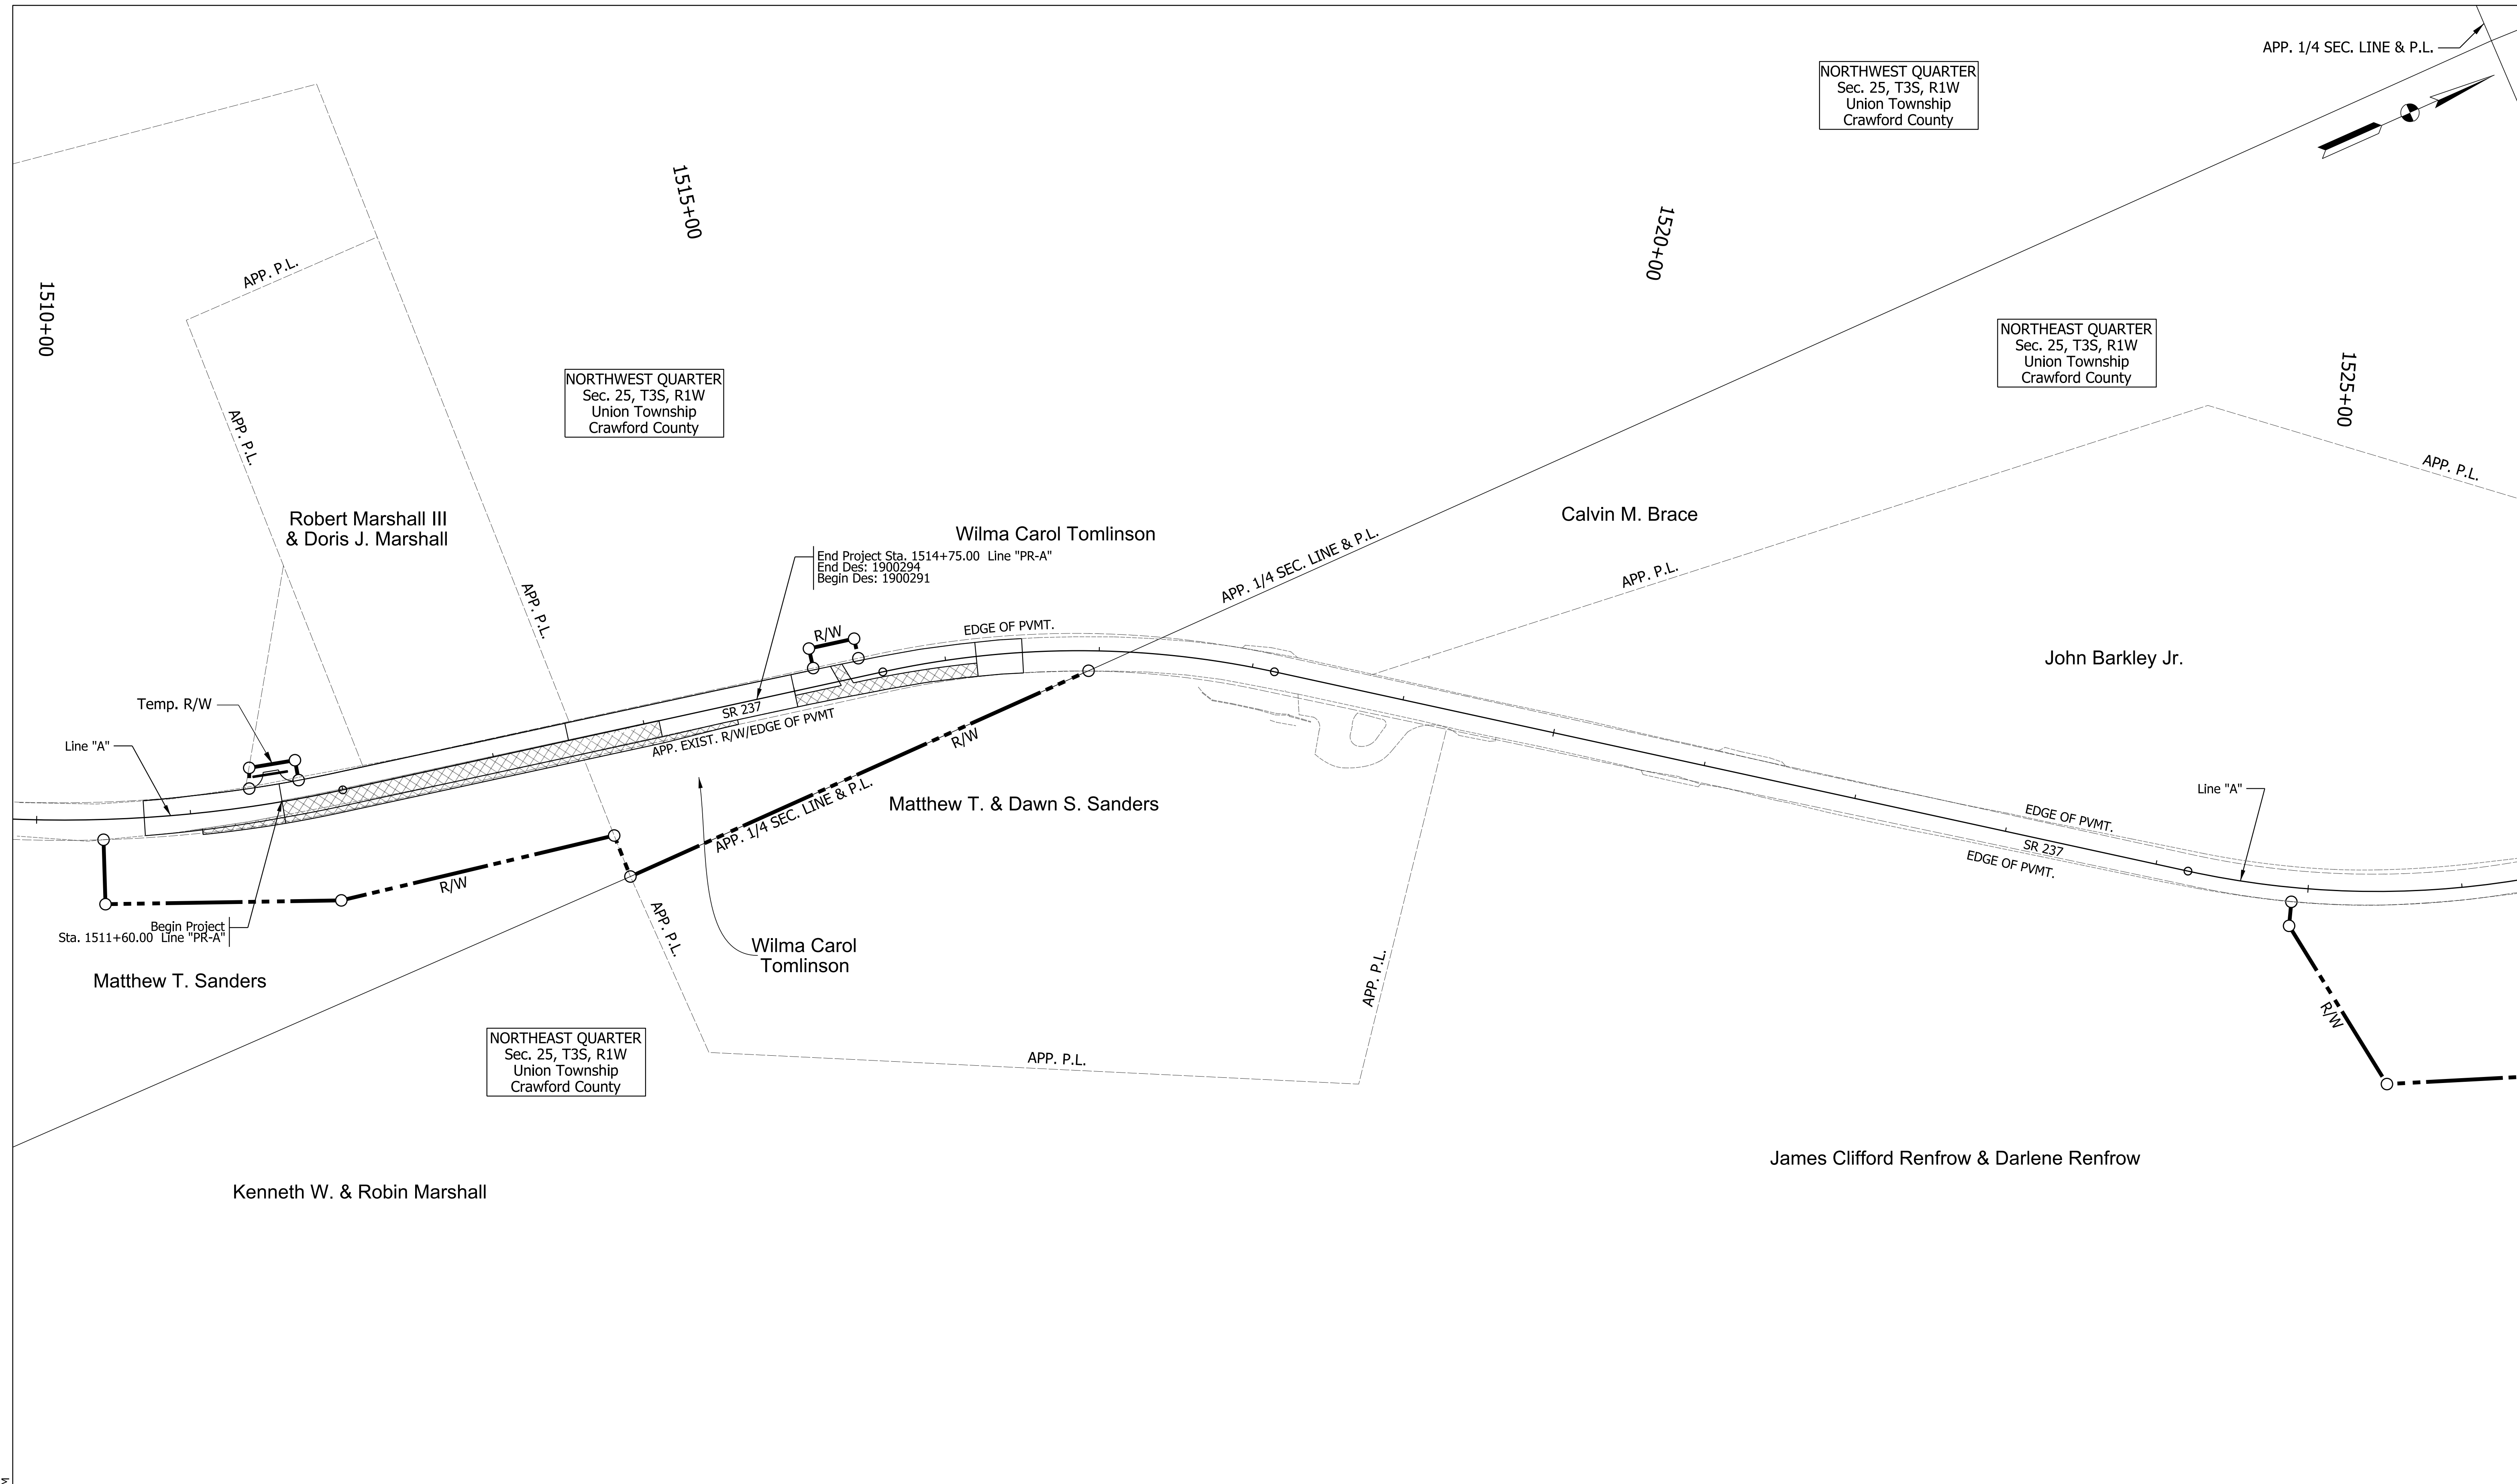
APP. 1/4 SEC. LINE & P.L.

NORTHWEST QUARTER
Sec. 25, T3S, R1W
Union Township
Crawford County

1515+00

1520+00

1510+00

APP. P.L.

NORTHEAST QUARTER
Sec. 25, T3S, R1W
Union Township
Crawford County

1525+00

APP. P.L.

NORTHWEST QUARTER
Sec. 25, T3S, R1W
Union Township
Crawford County

APP. P.L.

Robert Marshall III
& Doris J. Marshall

Wilma Carol Tomlinson

Calvin M. Brace

APP. 1/4 SEC. LINE & P.L.

End Project Sta. 1514+75.00 Line "PR-A"
End Des: 1900294
Begin Des: 1900291

APP. P.L.

APP. P.L.

R/W

EDGE OF PVMT.

John Barkley Jr.

Temp. R/W

SR 237

APP. EXIST. R/W/EDGE OF PVMT

R/W

Line "A"

APP. 1/4 SEC. LINE & P.L.

Matthew T. & Dawn S. Sanders

Line "A"

EDGE OF PVMT.

SR 237

EDGE OF PVMT.

R/W

Begin Project
Sta. 1511+60.00 Line "PR-A"

APP. P.L.

Wilma Carol
Tomlinson

Matthew T. Sanders

APP. P.L.

R/W

NORTHEAST QUARTER
Sec. 25, T3S, R1W
Union Township
Crawford County

APP. P.L.

James Clifford Renfrow & Darlene Renfrow

Kenneth W. & Robin Marshall